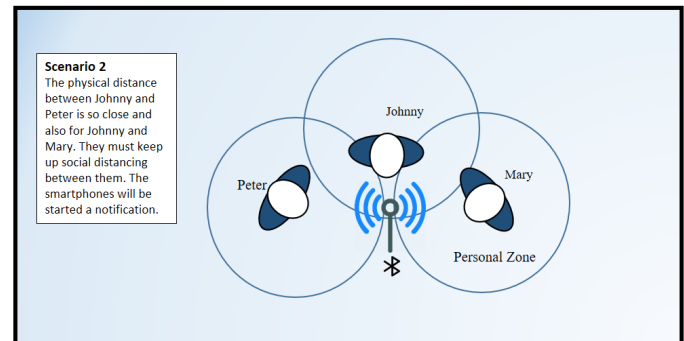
Scenario 2
The physical distance between Johnny and Peter is so close and also for Johnny and Mary. They must keep up social distancing between them. The smartphones will be started a notification.

Johnny

Peter

Mary

Personal Zone